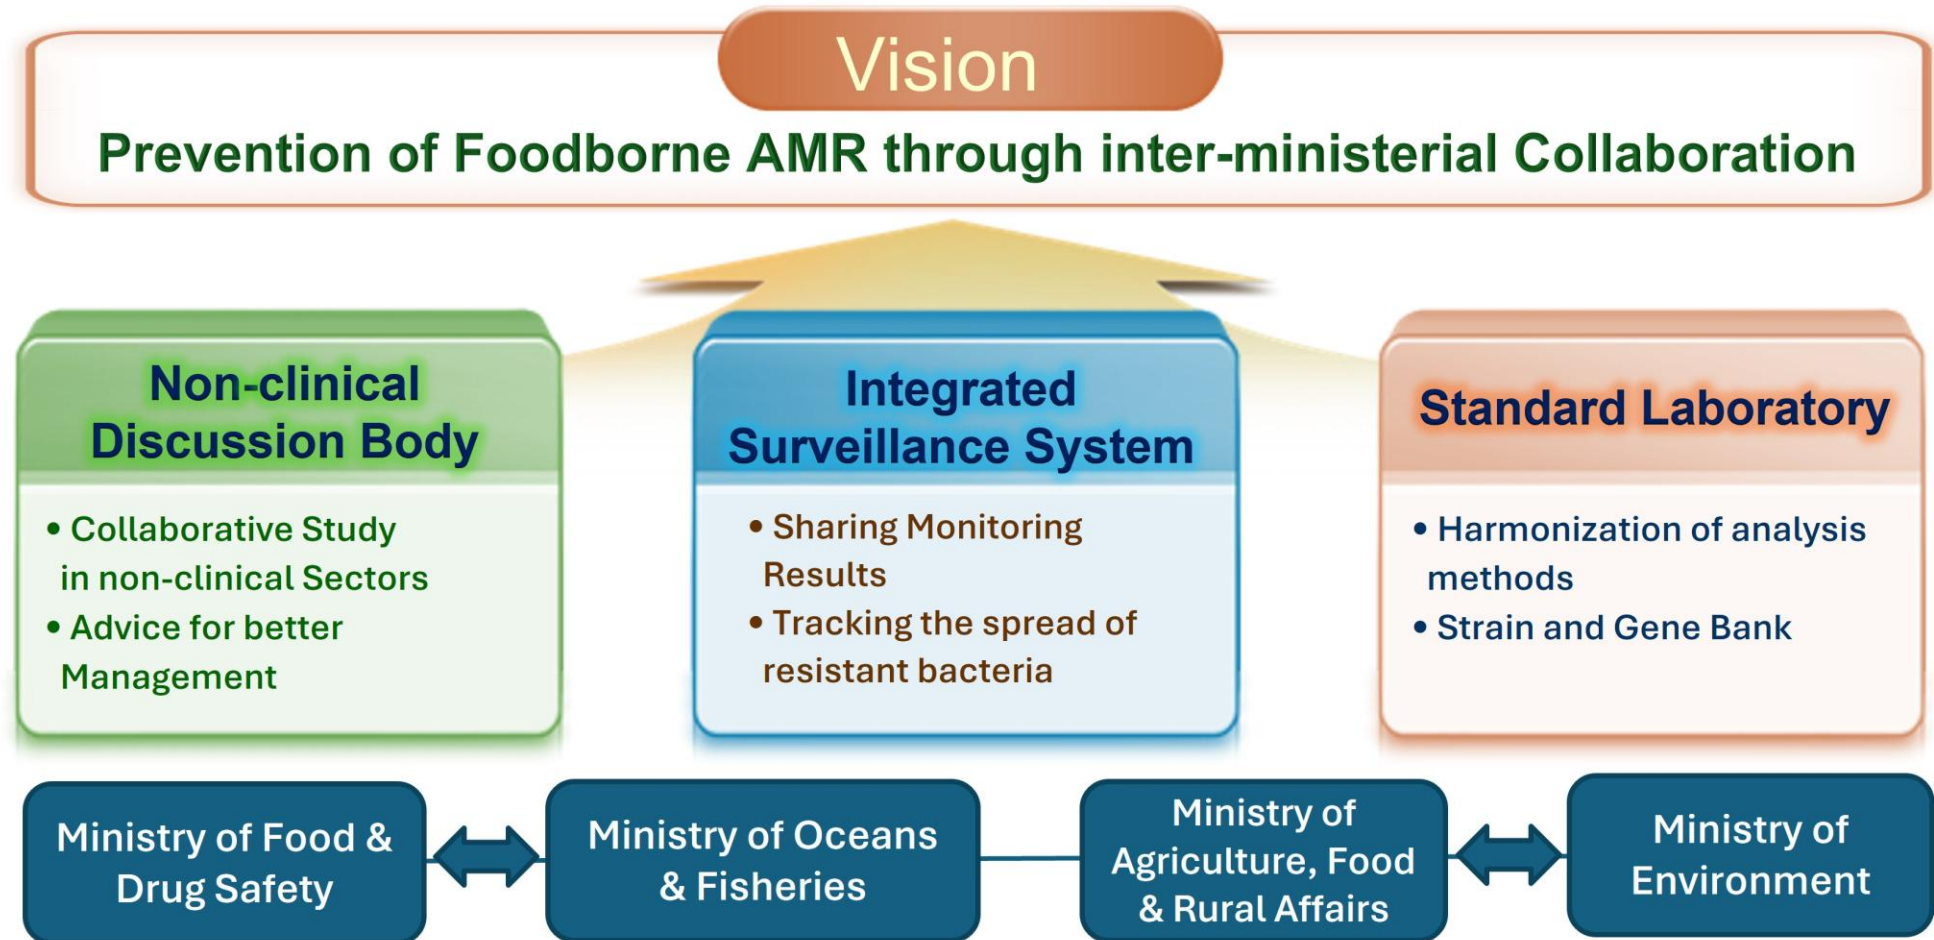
Vision

Prevention of Foodborne AMR through inter-ministerial Collaboration

Non-clinical Discussion Body

• Collaborative Study in non-clinical Sectors
• Advice for better Management

Integrated Surveillance System

• Sharing Monitoring Results
• Tracking the spread of resistant bacteria

Standard Laboratory

• Harmonization of analysis methods
• Strain and Gene Bank

Ministry of Food & Drug Safety

Ministry of Oceans & Fisheries

Ministry of Agriculture, Food & Rural Affairs

Ministry of Environment